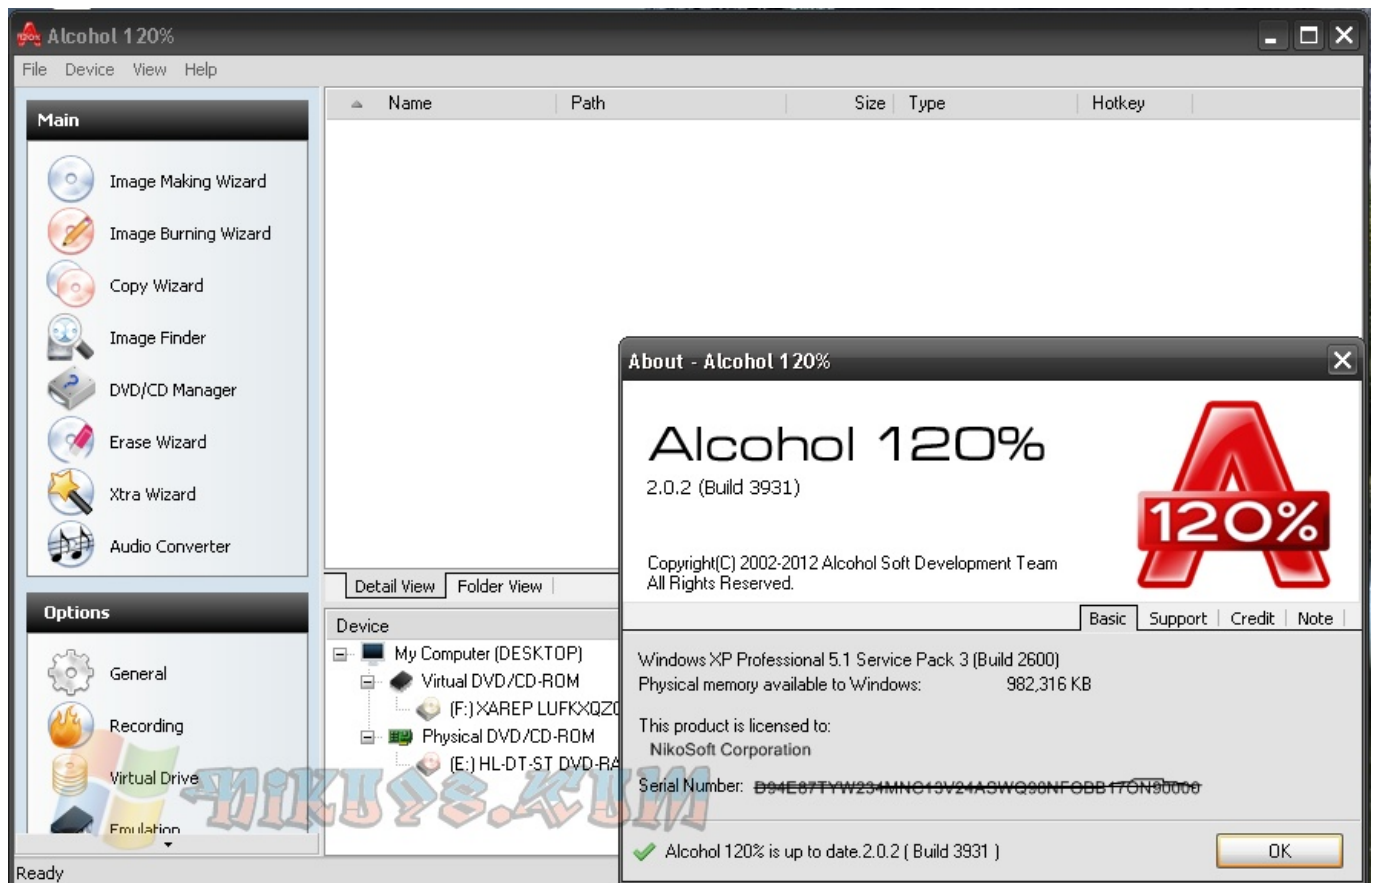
Alcohol 120%

File Device View Help

Main

Image Making Wizard
Image Burning Wizard
Copy Wizard
Image Finder
DVD/CD Manager
Erase Wizard
Xtra Wizard
Audio Converter

Options

General
Recording
Virtual Drive
Emulation

| Name | Path | Size | Type | Hotkey |
|---|---|---|---|---|

Detail View | Folder View

Device
My Computer (DESKTOP)
Virtual DVD/CD-ROM
(F:) XAREP LUFKXQZ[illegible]
Physical DVD/CD-ROM
(E:) HL-DT-ST DVD-RA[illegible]

About - Alcohol 120%

Alcohol 120%
2.0.2 (Build 3931)

120%

Copyright(C) 2002-2012 Alcohol Soft Development Team
All Rights Reserved.

Basic | Support | Credit | Note

Windows XP Professional 5.1 Service Pack 3 (Build 2600)
Physical memory available to Windows: 982,316 KB

This product is licensed to:
NikoSoft Corporation

Serial Number: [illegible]

Alcohol 120% is up to date.2.0.2 ( Build 3931 )

OK

NIKO98.KOM

Ready